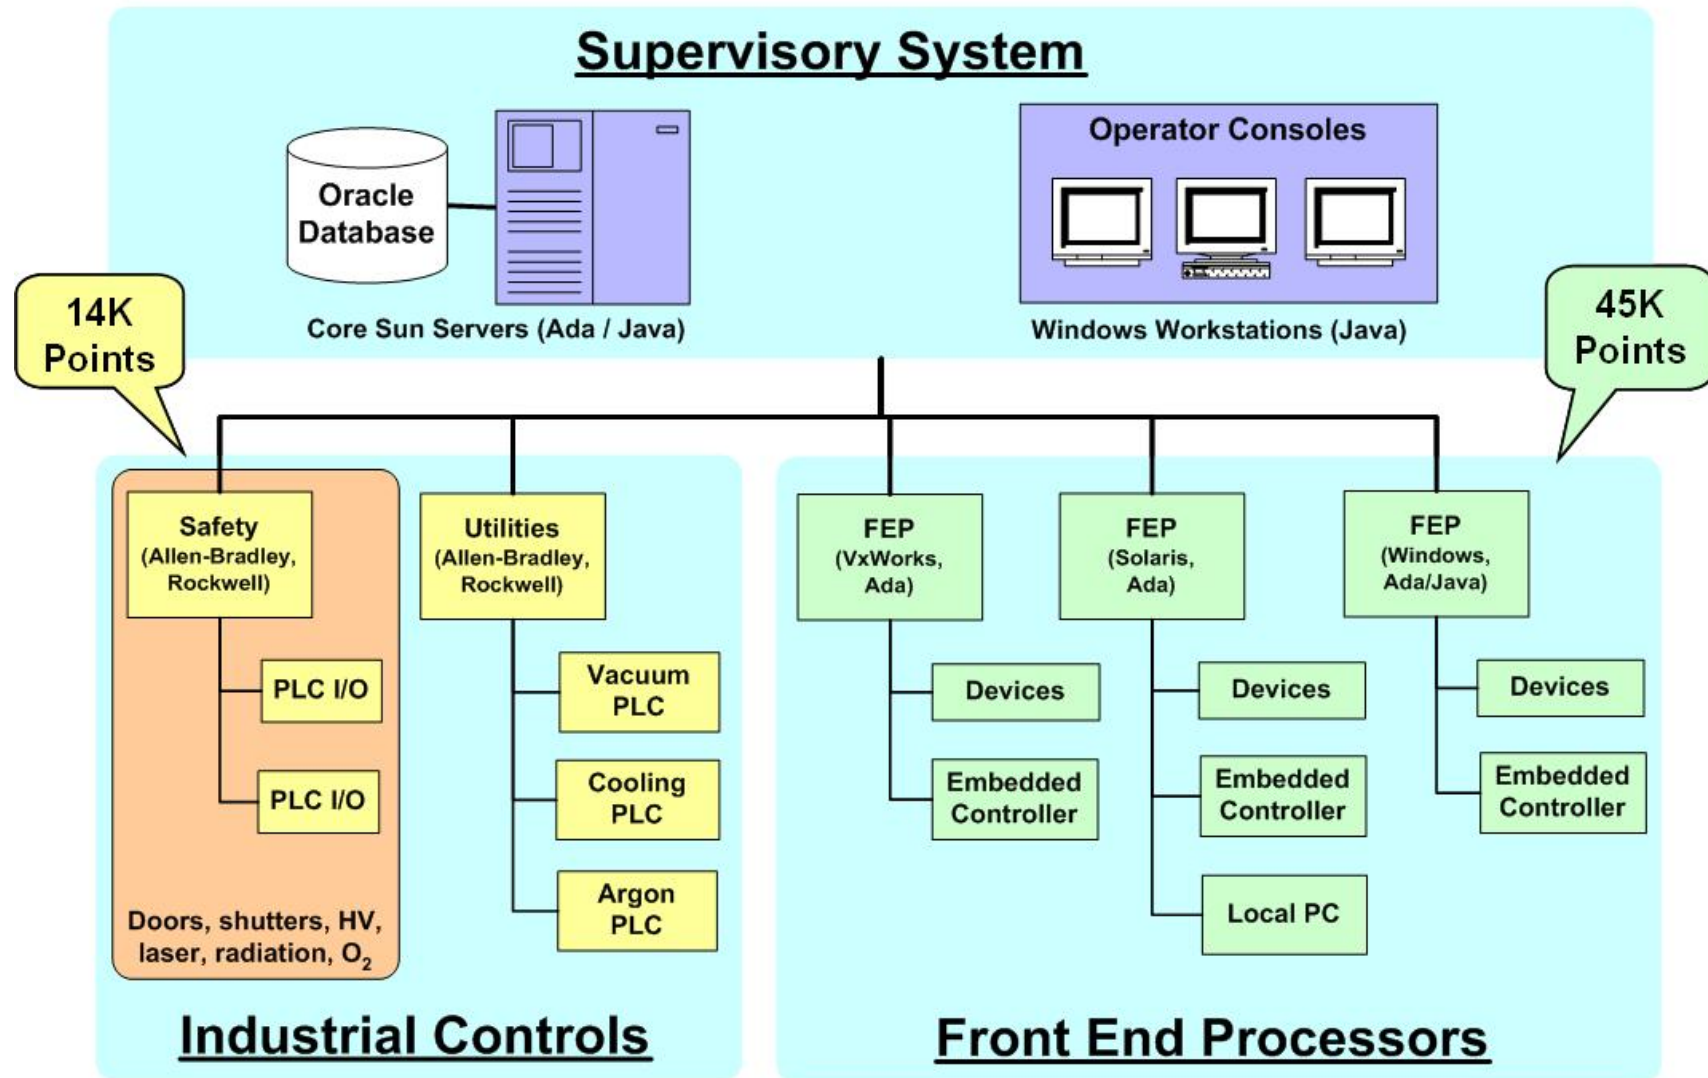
Supervisory System

Oracle Database

Core Sun Servers (Ada / Java)

Operator Consoles

Windows Workstations (Java)

14K Points

45K Points

Safety (Allen-Bradley, Rockwell)

PLC I/O

PLC I/O

Doors, shutters, HV, laser, radiation, $O_2$

Utilities (Allen-Bradley, Rockwell)

Vacuum PLC

Cooling PLC

Argon PLC

Industrial Controls

FEP (VxWorks, Ada)

Devices

Embedded Controller

FEP (Solaris, Ada)

Devices

Embedded Controller

Local PC

FEP (Windows, Ada/Java)

Devices

Embedded Controller

Front End Processors